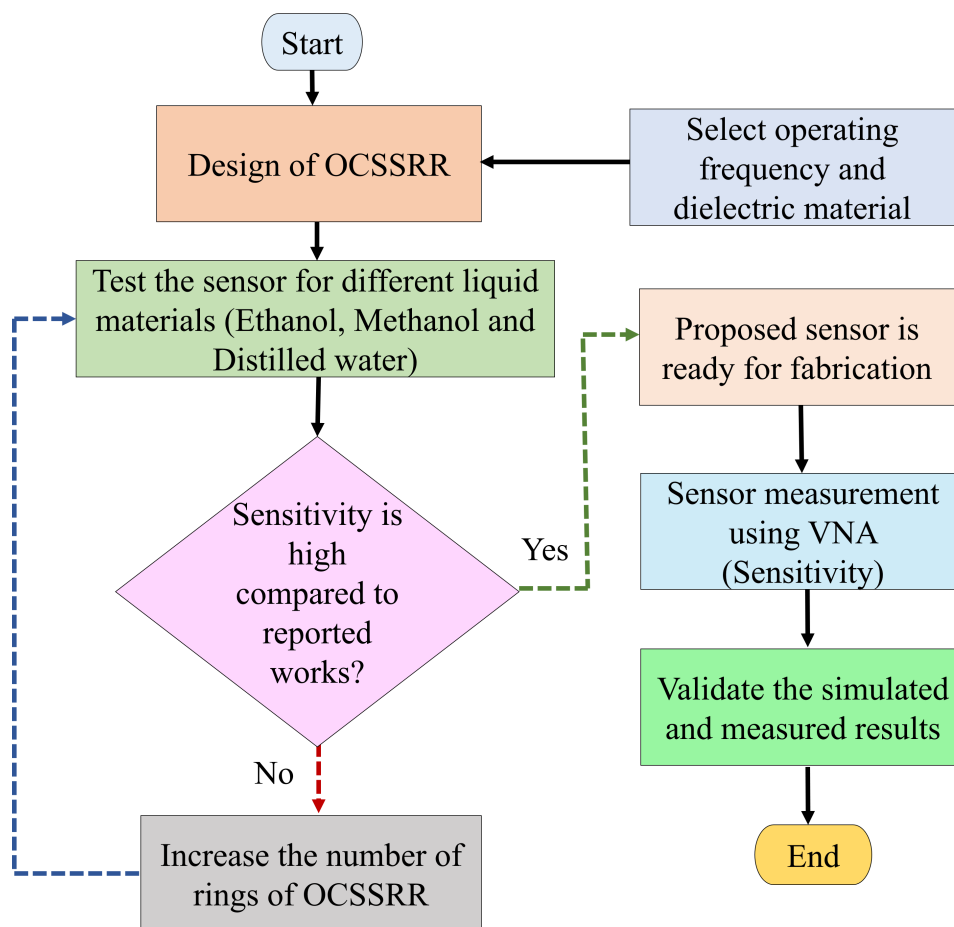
Start

Design of OCSSRR

Select operating frequency and dielectric material

Test the sensor for different liquid materials (Ethanol, Methanol and Distilled water)

Sensitivity is high compared to reported works?

Yes

No

Increase the number of rings of OCSSRR

Proposed sensor is ready for fabrication

Sensor measurement using VNA (Sensitivity)

Validate the simulated and measured results

End